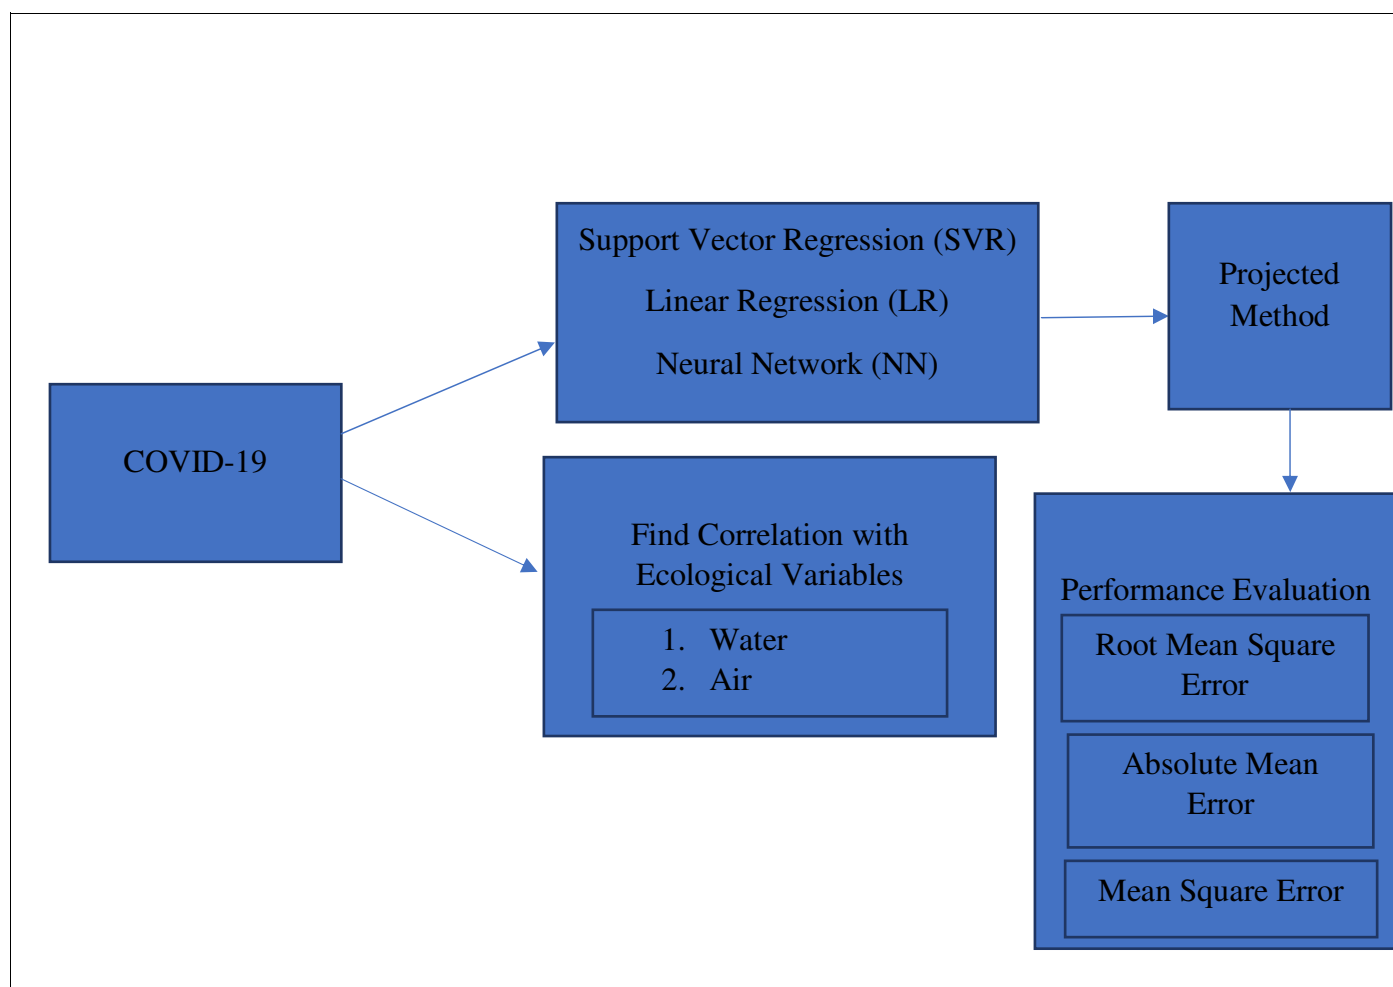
COVID-19

Support Vector Regression (SVR)

Linear Regression (LR)

Neural Network (NN)

Projected Method

Find Correlation with Ecological Variables

1. Water
2. Air

Performance Evaluation

Root Mean Square Error

Absolute Mean Error

Mean Square Error